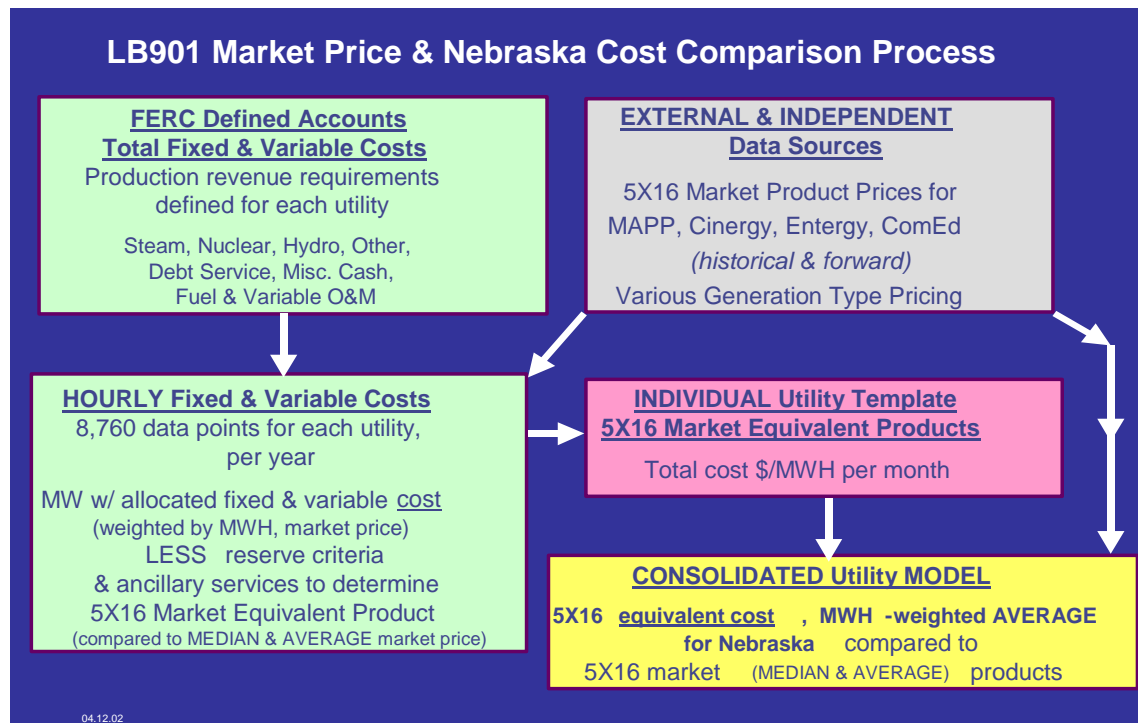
LB901 Market Price & Nebraska Cost Comparison Process

FERC Defined Accounts
Total Fixed & Variable Costs
Production revenue requirements defined for each utility

Steam, Nuclear, Hydro, Other, Debt Service, Misc. Cash, Fuel & Variable O&M

EXTERNAL & INDEPENDENT
Data Sources

5X16 Market Product Prices for MAPP, Cinergy, Entergy, ComEd
(historical & forward)
Various Generation Type Pricing

HOURLY Fixed & Variable Costs
8,760 data points for each utility, per year

MW w/ allocated fixed & variable cost
(weighted by MWH, market price)
LESS reserve criteria
& ancillary services to determine
5X16 Market Equivalent Product
(compared to MEDIAN & AVERAGE market price)

INDIVIDUAL Utility Template
5X16 Market Equivalent Products

Total cost $/MWH per month

CONSOLIDATED Utility MODEL

5X16 equivalent cost , MWH -weighted AVERAGE for Nebraska compared to 5X16 market (MEDIAN & AVERAGE) products

04.12.02